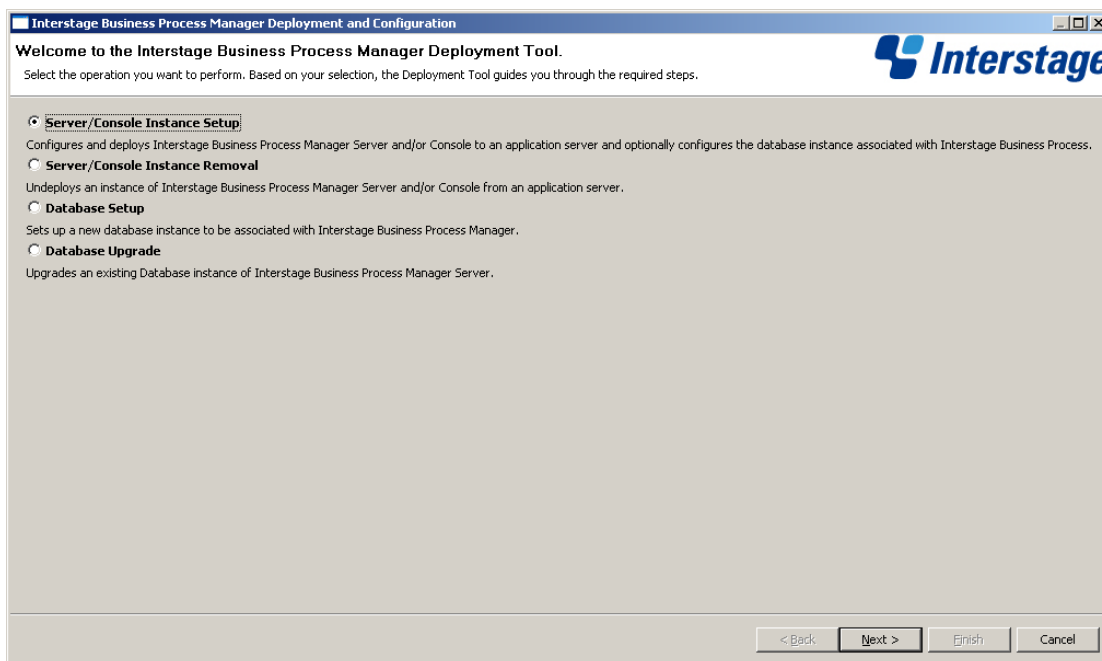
Interstage Business Process Manager Deployment and Configuration

Welcome to the Interstage Business Process Manager Deployment Tool.

Select the operation you want to perform. Based on your selection, the Deployment Tool guides you through the required steps.

Interstage

Server/Console Instance Setup

Configures and deploys Interstage Business Process Manager Server and/or Console to an application server and optionally configures the database instance associated with Interstage Business Process.

Server/Console Instance Removal

Undeploys an instance of Interstage Business Process Manager Server and/or Console from an application server.

Database Setup

Sets up a new database instance to be associated with Interstage Business Process Manager.

Database Upgrade

Upgrades an existing Database instance of Interstage Business Process Manager Server.

< Back | Next > | Finish | Cancel